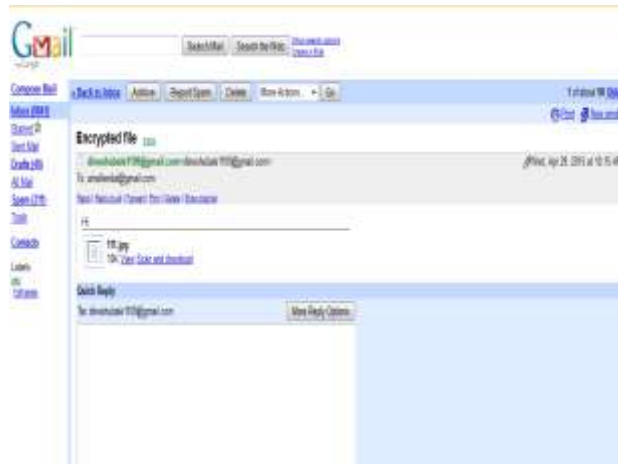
Gmail
by Google

Search Mail | Search the Web | Show search options | Create a filter

Compose Mail
Inbox (9883)
Starred
Sent Mail
Drafts (48)
All Mail
Spam (779)
Trash

Contacts

Labels
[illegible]

« Back to Inbox | Archive | Report Spam | Delete | More Actions... | Go

1 of about 98 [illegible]

Print | New window

Encrypted file Inbox

dineshadale1936@gmail.com dineshadale1936@gmail.com

Wed, Apr 28, 2010 at 10:15 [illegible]

To: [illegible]@gmail.com

Reply | Reply to all | Forward | Print | Delete | Show original

Hi

1111.jpg
10K View Scan and download

Quick Reply

To: dineshadale1936@gmail.com

More Reply Options